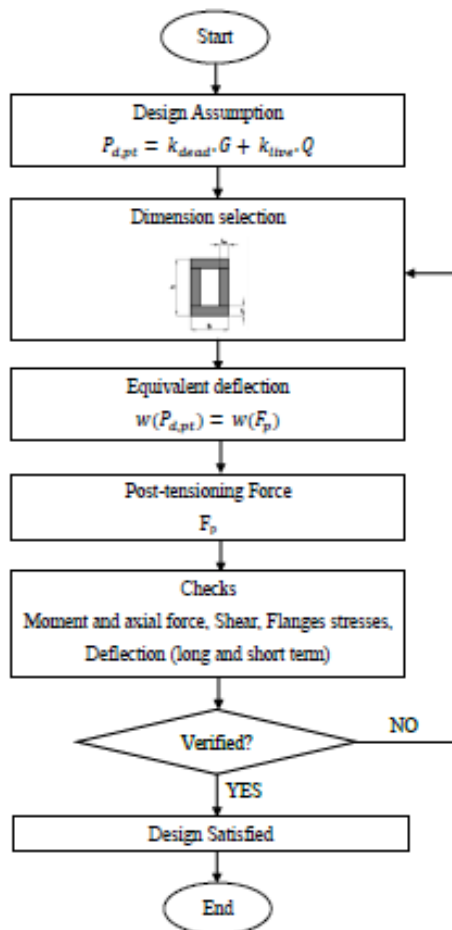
Start

Design Assumption

$P_{d,pt} = k_{dead} \cdot G + k_{live} \cdot Q$

Dimension selection

Equivalent deflection

$w(P_{d,pt}) = w(F_p)$

Post-tensioning Force

$F_p$

Checks

Moment and axial force, Shear, Flanges stresses, Deflection (long and short term)

Verified?

NO

YES

Design Satisfied

End